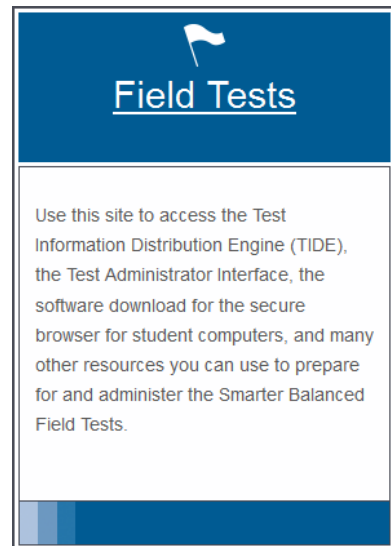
Field Tests

Use this site to access the Test Information Distribution Engine (TIDE), the Test Administrator Interface, the software download for the secure browser for student computers, and many other resources you can use to prepare for and administer the Smarter Balanced Field Tests.